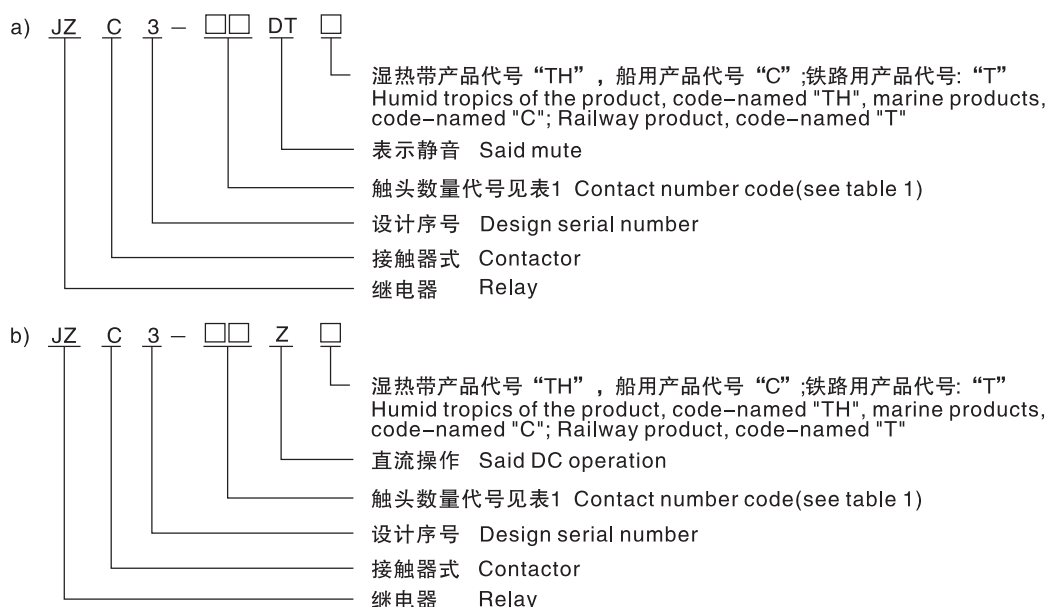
a) JZ C 3 – □□ DT □

湿热带产品代号“TH”，船用产品代号“C”;铁路用产品代号: “T”
Humid tropics of the product, code–named "TH", marine products, code–named "C"; Railway product, code–named "T"

表示静音 Said mute

触头数量代号见表1 Contact number code(see table 1)

设计序号 Design serial number

接触器式 Contactor

继电器 Relay

b) JZ C 3 – □□ Z □

湿热带产品代号“TH”，船用产品代号“C”;铁路用产品代号: “T”
Humid tropics of the product, code–named "TH", marine products, code–named "C"; Railway product, code–named "T"

直流操作 Said DC operation

触头数量代号见表1 Contact number code(see table 1)

设计序号 Design serial number

接触器式 Contactor

继电器 Relay